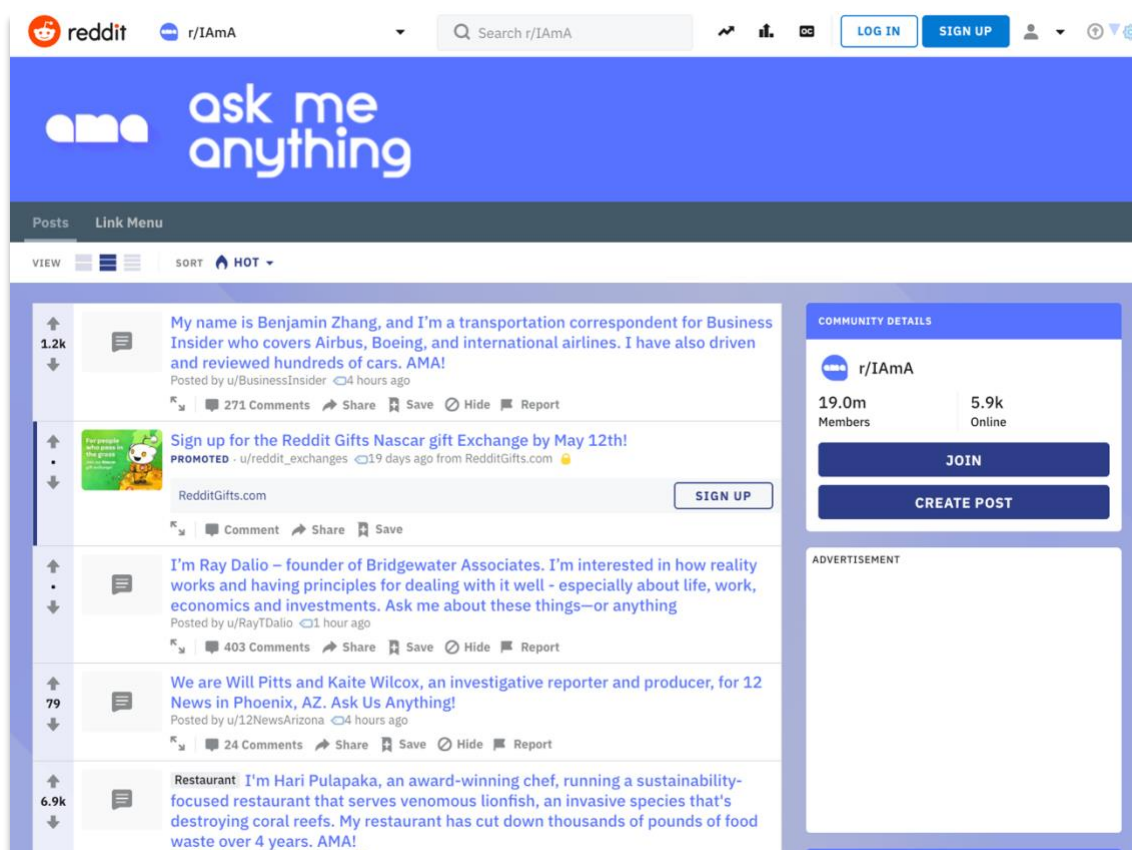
reddit r/IAmA Search r/IAmA LOG IN SIGN UP

ask me anything

Posts Link Menu

VIEW SORT HOT

1.2k
My name is Benjamin Zhang, and I'm a transportation correspondent for Business Insider who covers Airbus, Boeing, and international airlines. I have also driven and reviewed hundreds of cars. AMA!
Posted by u/BusinessInsider 4 hours ago
271 Comments Share Save Hide Report

•
Sign up for the Reddit Gifts Nascar gift Exchange by May 12th!
PROMOTED - u/reddit_exchanges 19 days ago from RedditGifts.com
RedditGifts.com SIGN UP
Comment Share Save

•
I'm Ray Dalio – founder of Bridgewater Associates. I'm interested in how reality works and having principles for dealing with it well - especially about life, work, economics and investments. Ask me about these things—or anything
Posted by u/RayTDalio 1 hour ago
403 Comments Share Save Hide Report

79
We are Will Pitts and Kaite Wilcox, an investigative reporter and producer, for 12 News in Phoenix, AZ. Ask Us Anything!
Posted by u/12NewsArizona 4 hours ago
24 Comments Share Save Hide Report

6.9k
Restaurant I'm Hari Pulapaka, an award-winning chef, running a sustainability-focused restaurant that serves venomous lionfish, an invasive species that's destroying coral reefs. My restaurant has cut down thousands of pounds of food waste over 4 years. AMA!

COMMUNITY DETAILS
r/IAmA
19.0m Members
5.9k Online
JOIN
CREATE POST

ADVERTISEMENT